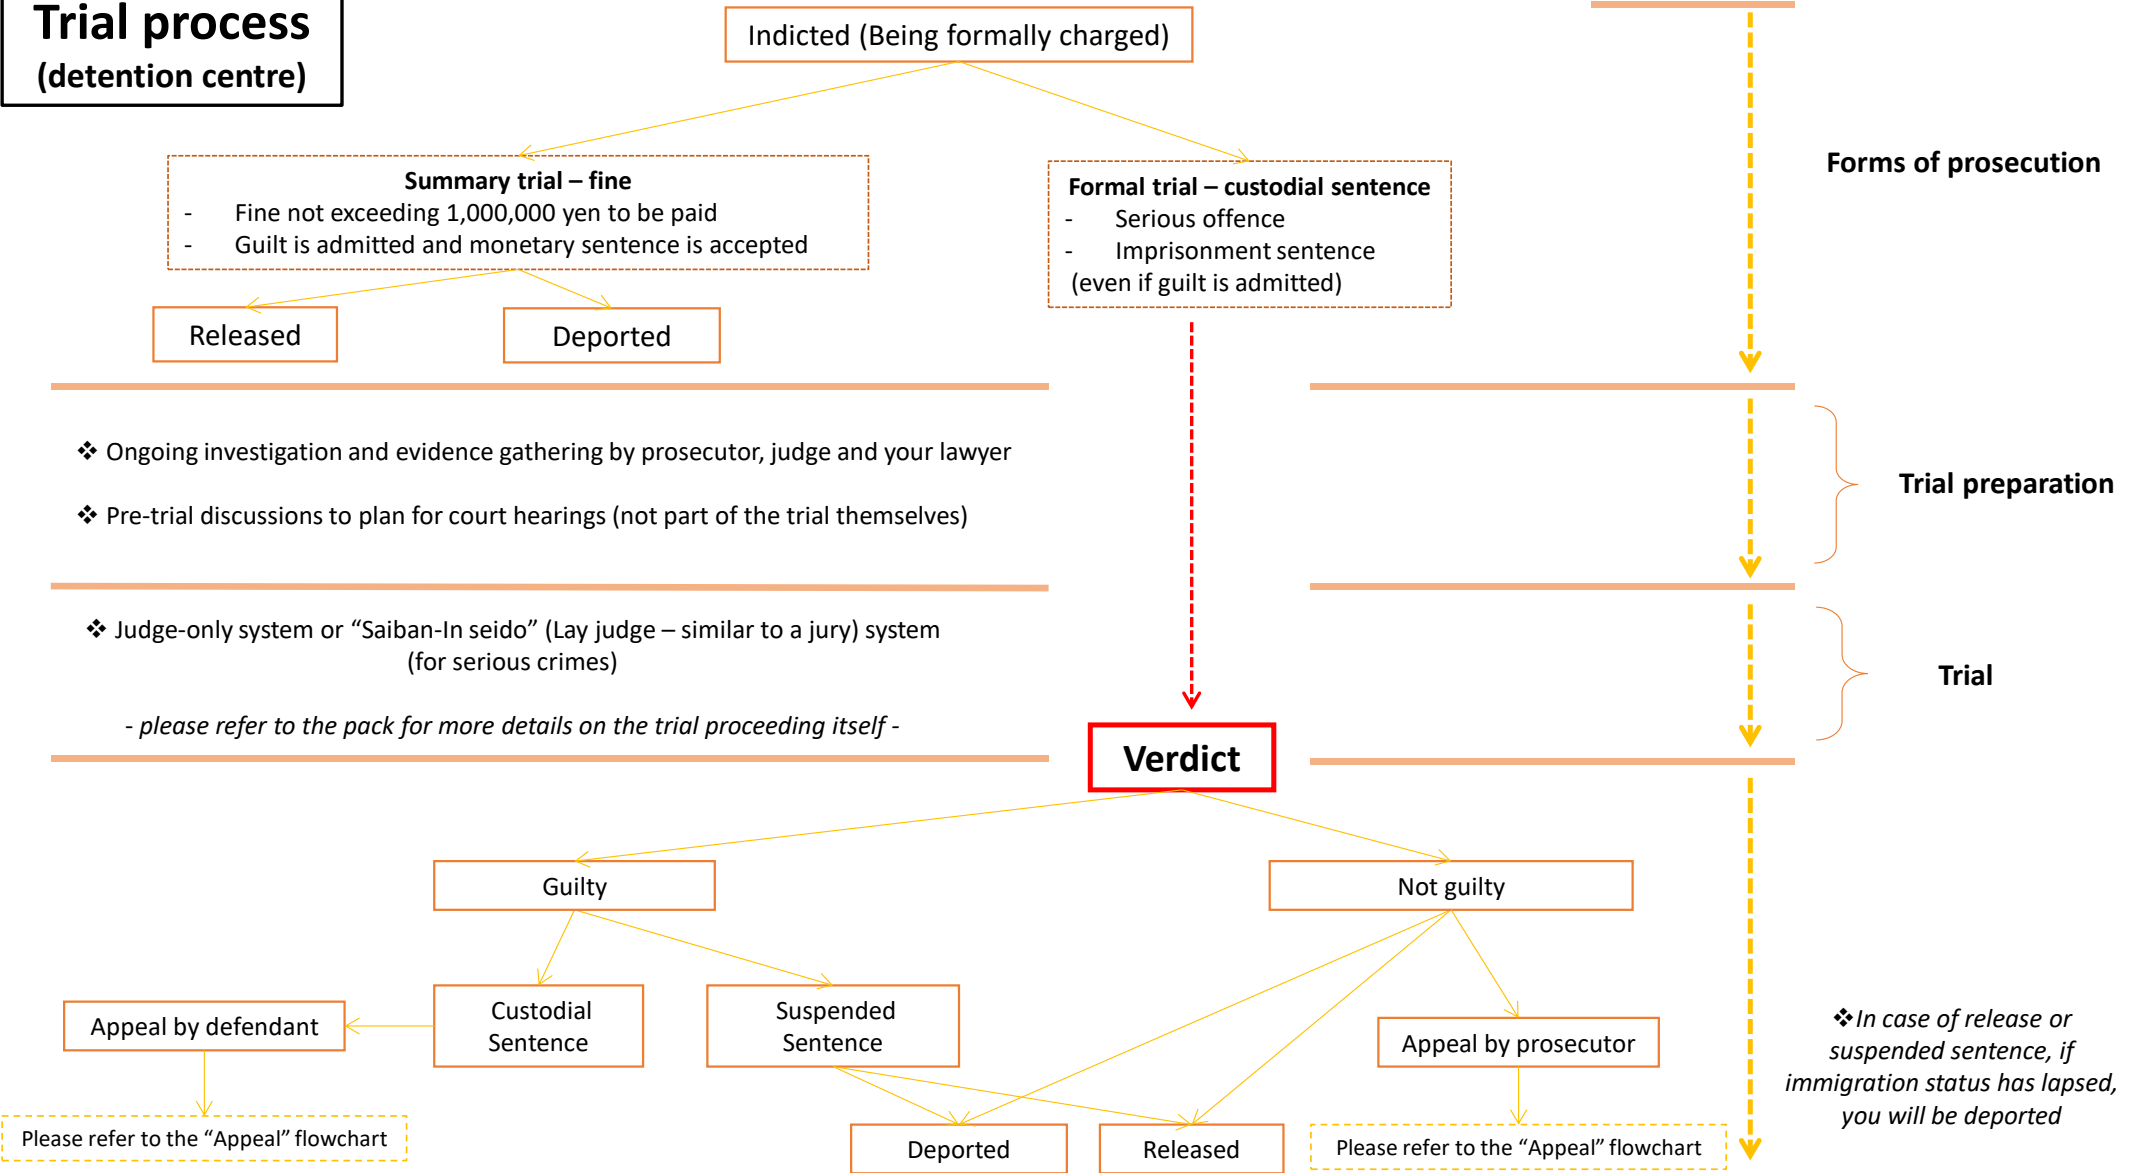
Trial process
(detention centre)

Indicted (Being formally charged)

Forms of prosecution

Summary trial – fine
- Fine not exceeding 1,000,000 yen to be paid
- Guilt is admitted and monetary sentence is accepted

Formal trial – custodial sentence
- Serious offence
- Imprisonment sentence
(even if guilt is admitted)

Released

Deported

❖ Ongoing investigation and evidence gathering by prosecutor, judge and your lawyer

❖ Pre-trial discussions to plan for court hearings (not part of the trial themselves)

Trial preparation

❖ Judge-only system or “Saiban-In seido” (Lay judge – similar to a jury) system (for serious crimes)

- please refer to the pack for more details on the trial proceeding itself -

Trial

Verdict

Guilty

Not guilty

Appeal by defendant

Custodial Sentence

Suspended Sentence

Appeal by prosecutor

❖In case of release or suspended sentence, if immigration status has lapsed, you will be deported

Please refer to the “Appeal” flowchart

Deported

Released

Please refer to the “Appeal” flowchart